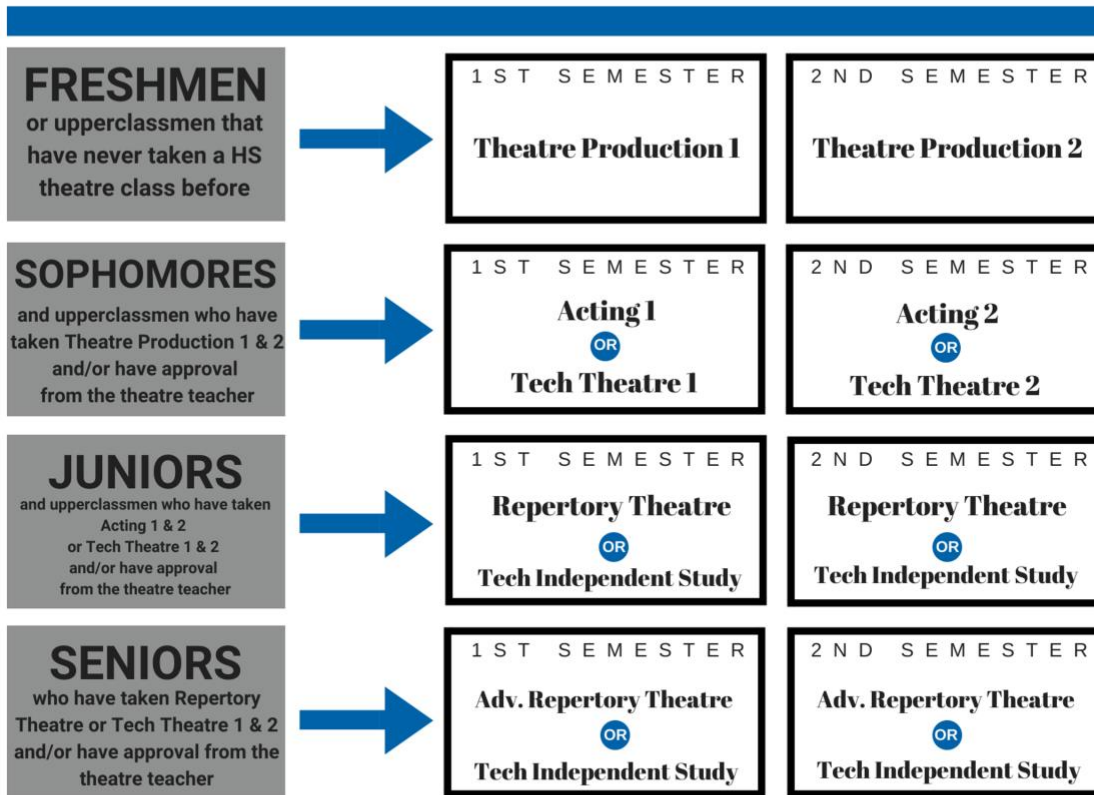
FRESHMEN
or upperclassmen that have never taken a HS theatre class before

1ST SEMESTER
Theatre Production 1

2ND SEMESTER
Theatre Production 2

SOPHOMORES
and upperclassmen who have taken Theatre Production 1 & 2 and/or have approval from the theatre teacher

1ST SEMESTER
Acting 1
OR
Tech Theatre 1

2ND SEMESTER
Acting 2
OR
Tech Theatre 2

JUNIORS
and upperclassmen who have taken Acting 1 & 2 or Tech Theatre 1 & 2 and/or have approval from the theatre teacher

1ST SEMESTER
Repertory Theatre
OR
Tech Independent Study

2ND SEMESTER
Repertory Theatre
OR
Tech Independent Study

SENIORS
who have taken Repertory Theatre or Tech Theatre 1 & 2 and/or have approval from the theatre teacher

1ST SEMESTER
Adv. Repertory Theatre
OR
Tech Independent Study

2ND SEMESTER
Adv. Repertory Theatre
OR
Tech Independent Study